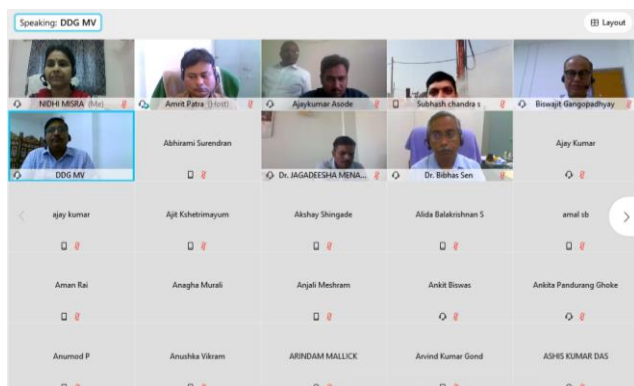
Speaking: DDG MV

Layout

NIDHI MISRA (Me)

Amrit Patra (Host)

Ajaykumar Asode

Subhash chandra s

Biswajit Gangopadhyay

DDG MV

Abhirami Surendran

Dr. JAGADEESHA MENA...

Dr. Bibhas Sen

Ajay Kumar

ajay kumar

Ajit Kshetrimayum

Akshay Shingade

Alida Balakrishnan S

amal sb

Aman Rai

Anagha Murali

Anjali Meshram

Ankit Biswas

Ankita Pandurang Ghoke

Anumod P

Anushka Vikram

ARINDAM MALLICK

Arvind Kumar Gond

ASHIS KUMAR DAS